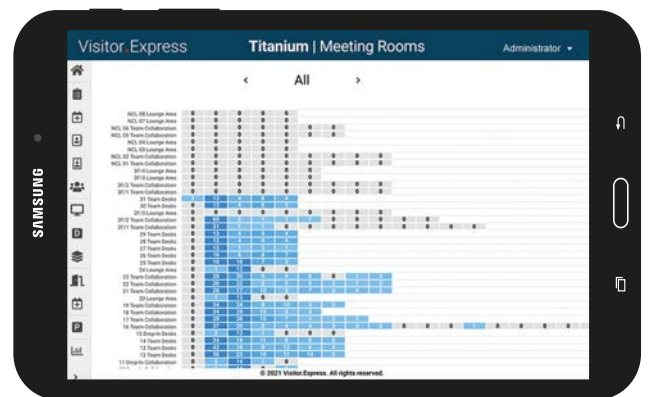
SAMSUNG

Visitor.Express

Titanium | Meeting Rooms

Administrator ▾

‹ All ›

NCL 08 Lounge Area
NCL 07 Lounge Area
NCL 06 Team Collaboration
NCL 05 Team Collaboration
NCL 04 Lounge Area
NCL 03 Lounge Area
NCL 02 Team Collaboration
NCL 01 Team Collaboration
3F/4 Lounge Area
3F/3 Lounge Area
3F/2 Team Collaboration
3F/1 Team Collaboration
31 Team Desks
30 Team Desks
2F/3 Lounge Area
2F/2 Team Collaboration
2F/1 Team Collaboration
29 Team Desks
28 Team Desks
27 Team Desks
26 Team Desks
25 Team Desks
24 Lounge Area
23 Team Collaboration
22 Team Collaboration
21 Team Collaboration
20 Lounge Area
19 Team Desks
18 Team Desks
17 Team Collaboration
16 Team Collaboration
15 Drop-in Desks
14 Team Desks
13 Team Desks
12 Team Desks
11 Drop-in Collaboration

© 2021 Visitor.Express. All rights reserved.